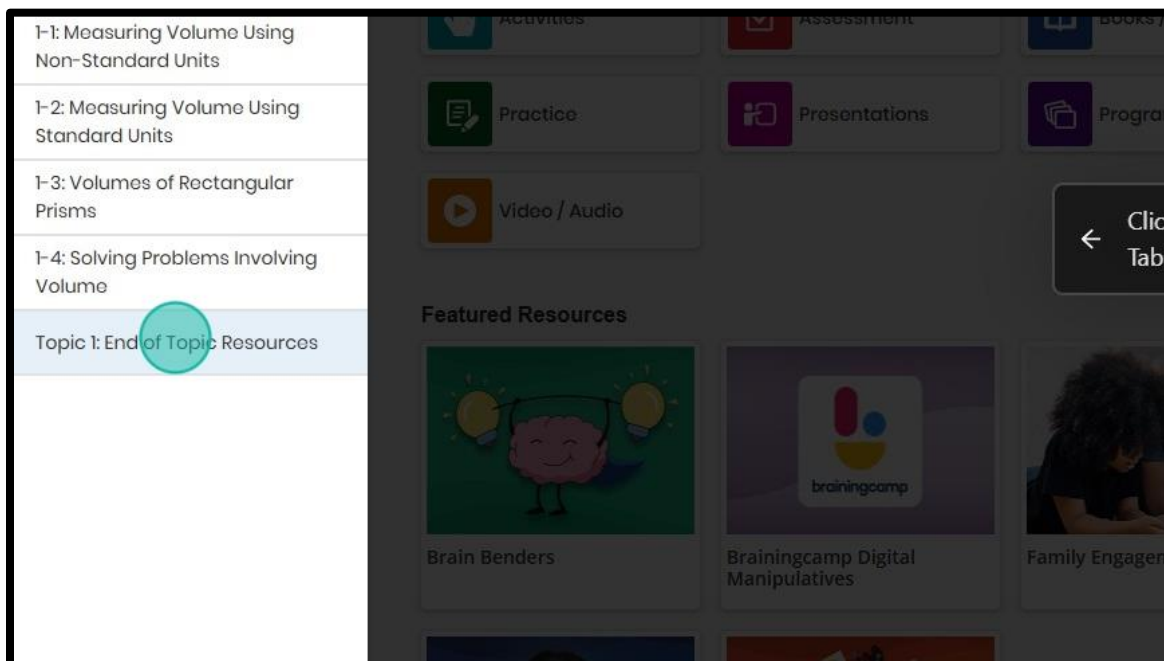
1-1: Measuring Volume Using Non-Standard Units

1-2: Measuring Volume Using Standard Units

1-3: Volumes of Rectangular Prisms

1-4: Solving Problems Involving Volume

Topic 1: End of Topic Resources

Activities

Assessment

Books /

Practice

Presentations

Progra

Video / Audio

Clic
Tab

Featured Resources

brainingcamp

Brain Benders

Brainingcamp Digital Manipulatives

Family Engager